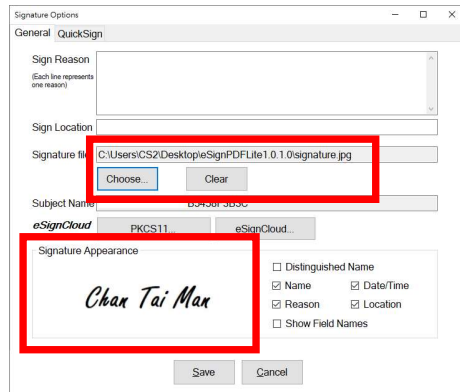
Signature Options
General QuickSign
Sign Reason
(Each line represents one reason)
Sign Location
Signature file C:\Users\CS2\Desktop\eSignPDFLite1.0.1.0\signature.jpg
Choose... Clear
Subject Name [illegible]
eSignCloud PKCS11... eSignCloud...
Signature Appearance
Chan Tai Man
☐ Distinguished Name
☑ Name ☑ Date/Time
☑ Reason ☑ Location
☐ Show Field Names
Save Cancel